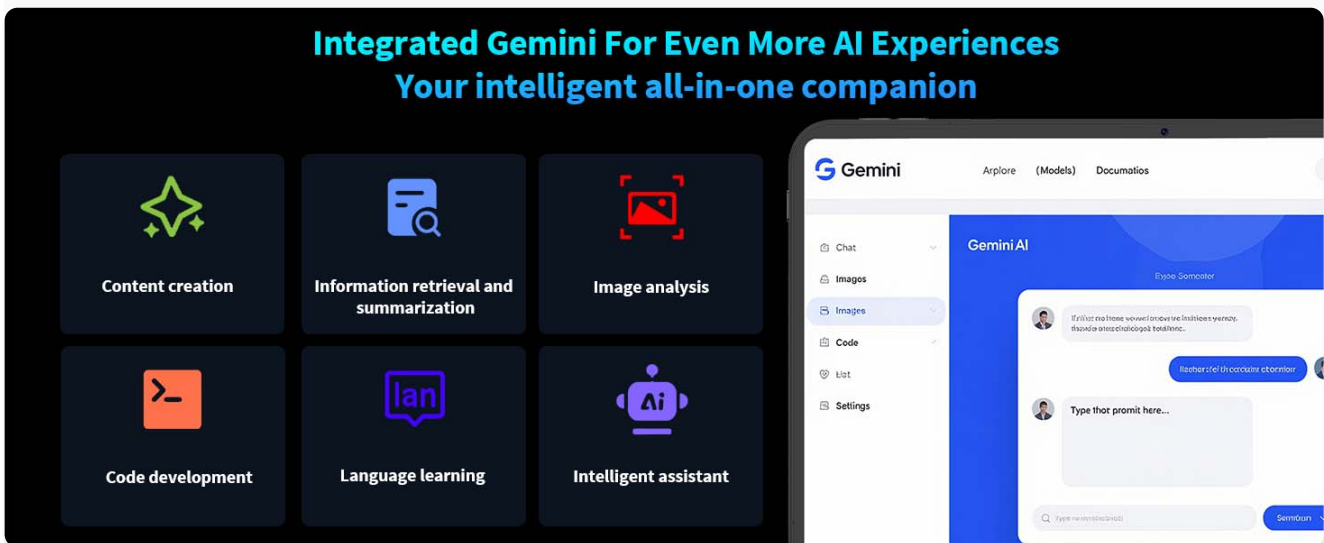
Integrated Gemini For Even More AI Experiences
Your intelligent all-in-one companion

Content creation

Information retrieval and summarization

Image analysis

Code development

lan

Language learning

Ai

Intelligent assistant

Gemini

Arplore (Models) Documatios

Chat
Images
Images
Code
List
Settings

Gemini AI

Eyoe Somcater

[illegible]

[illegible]

Type thot promit here...

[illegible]

Sembun